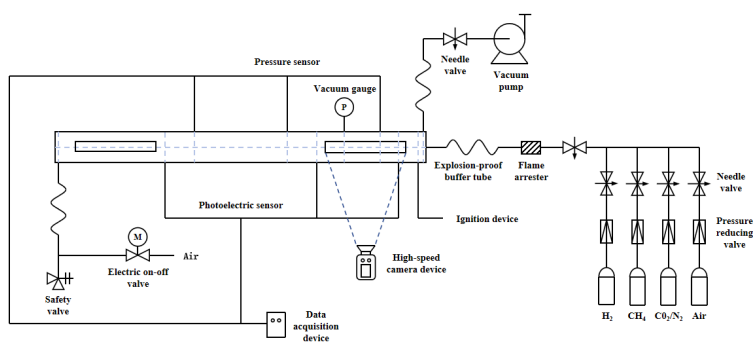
Pressure sensor

Needle valve

Vacuum pump

Vacuum gauge

P

Explosion-proof buffer tube

Flame arrester

Photoelectric sensor

Ignition device

Needle valve

Pressure reducing valve

M

Air

Electric on-off valve

High-speed camera device

Safety valve

Data acquisition device

$H_2$

$CH_4$

$C0_2/N_2$

Air